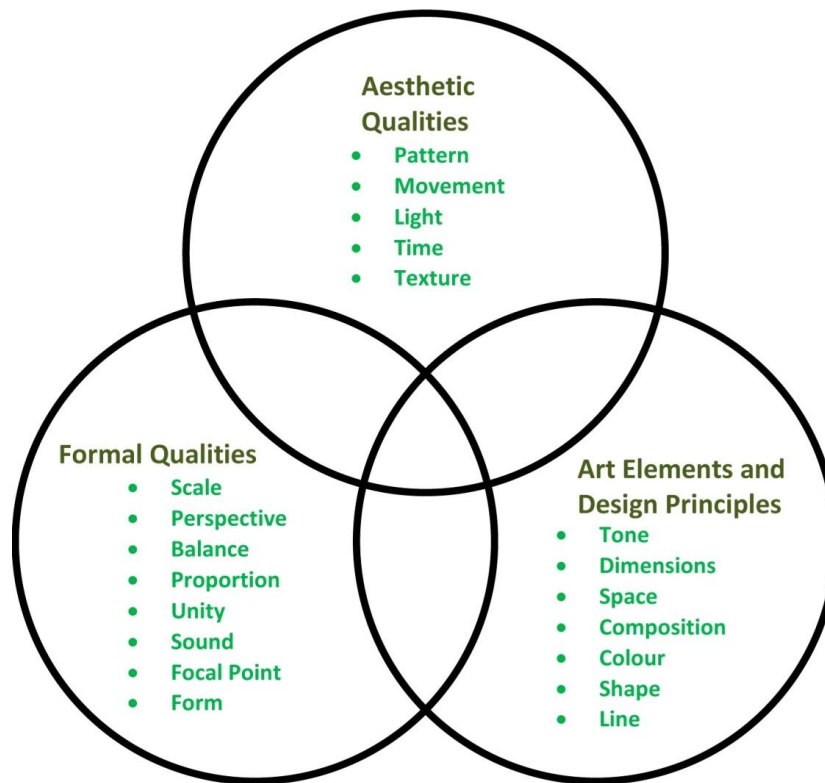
Aesthetic Qualities
- Pattern
- Movement
- Light
- Time
- Texture

Formal Qualities
- Scale
- Perspective
- Balance
- Proportion
- Unity
- Sound
- Focal Point
- Form

Art Elements and Design Principles
- Tone
- Dimensions
- Space
- Composition
- Colour
- Shape
- Line